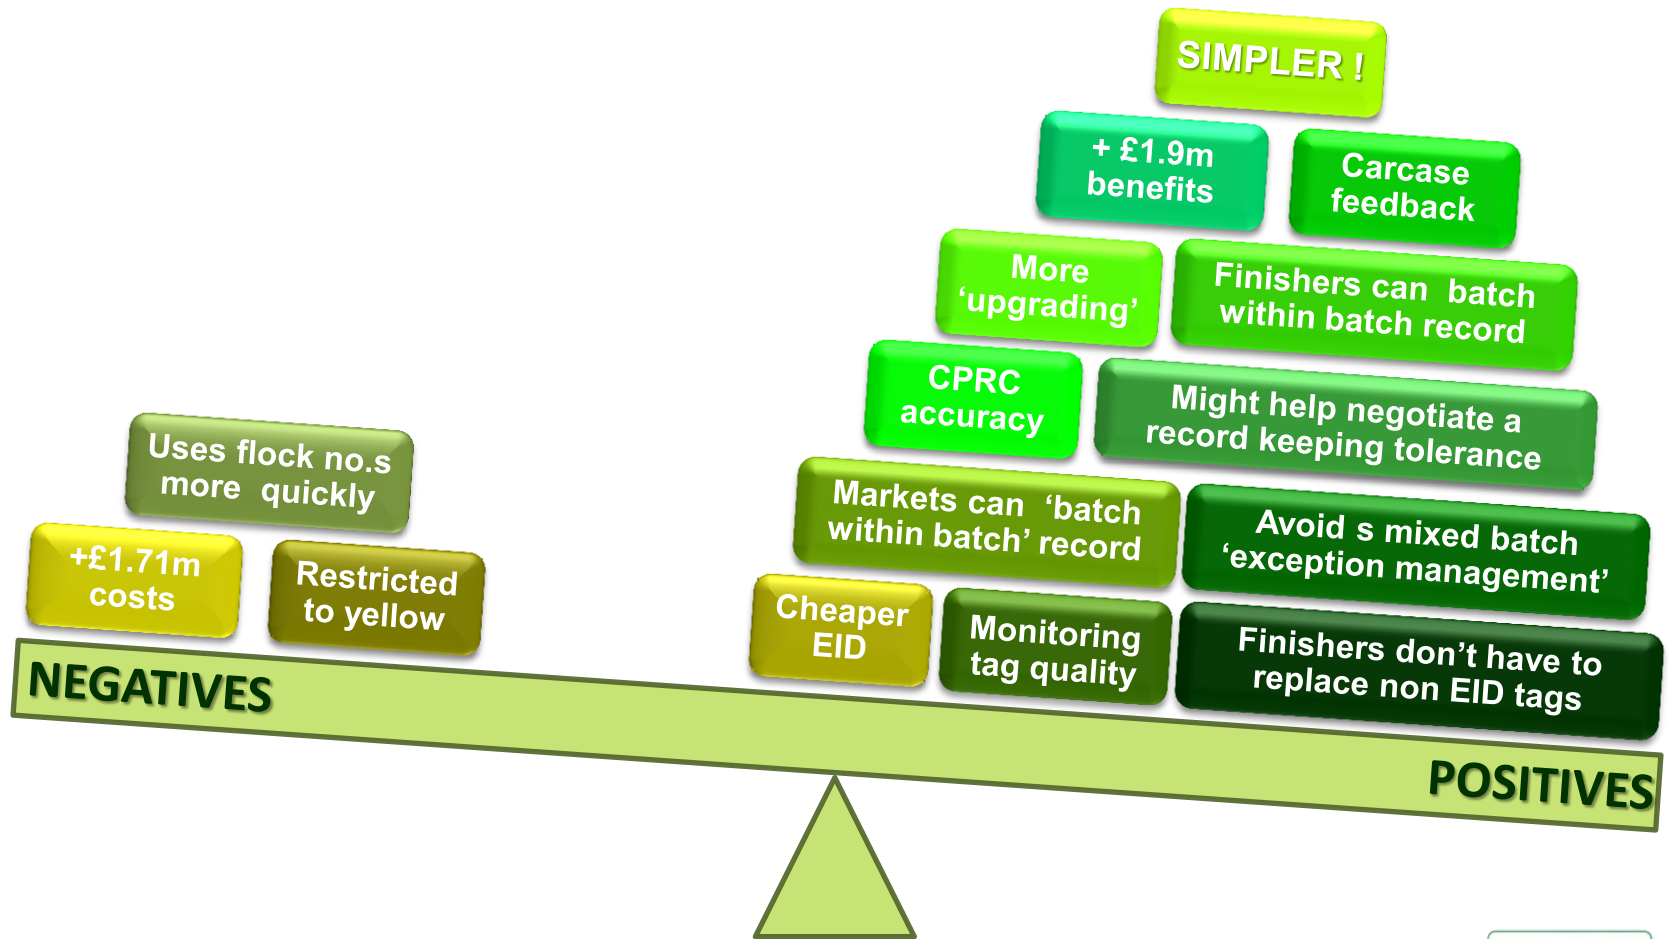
Uses flock no.s more quickly

+£1.71m costs

Restricted to yellow

NEGATIVES

SIMPLER !

+ £1.9m benefits

Carcase feedback

More 'upgrading'

Finishers can batch within batch record

CPRC accuracy

Might help negotiate a record keeping tolerance

Markets can 'batch within batch' record

Avoid s mixed batch 'exception management'

Cheaper EID

Monitoring tag quality

Finishers don't have to replace non EID tags

POSITIVES